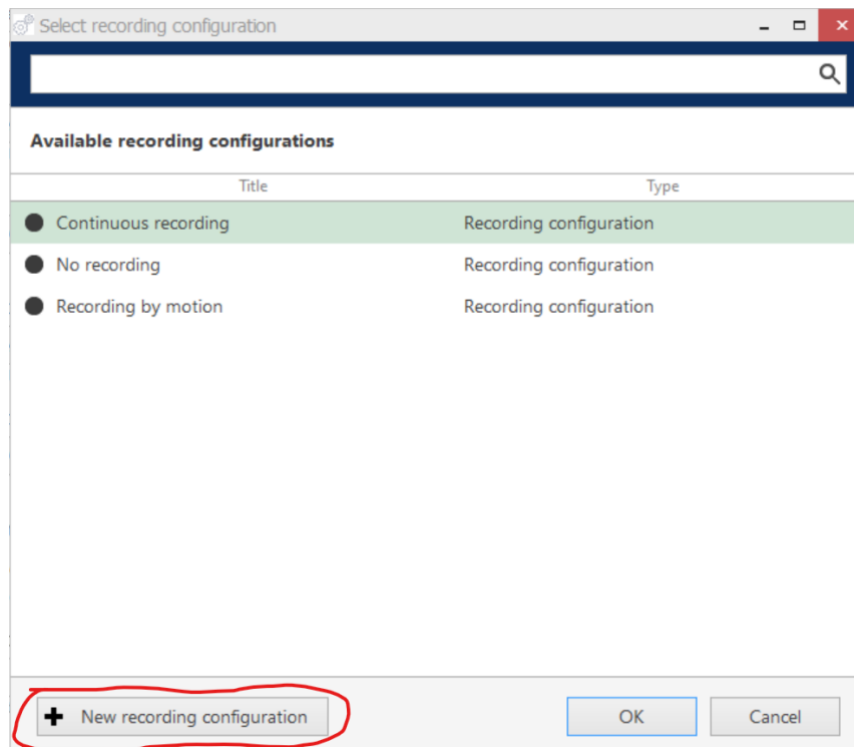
Select recording configuration

Available recording configurations

| Title | Type |
|---|---|
| Continuous recording | Recording configuration |
| No recording | Recording configuration |
| Recording by motion | Recording configuration |

New recording configuration

OK

Cancel